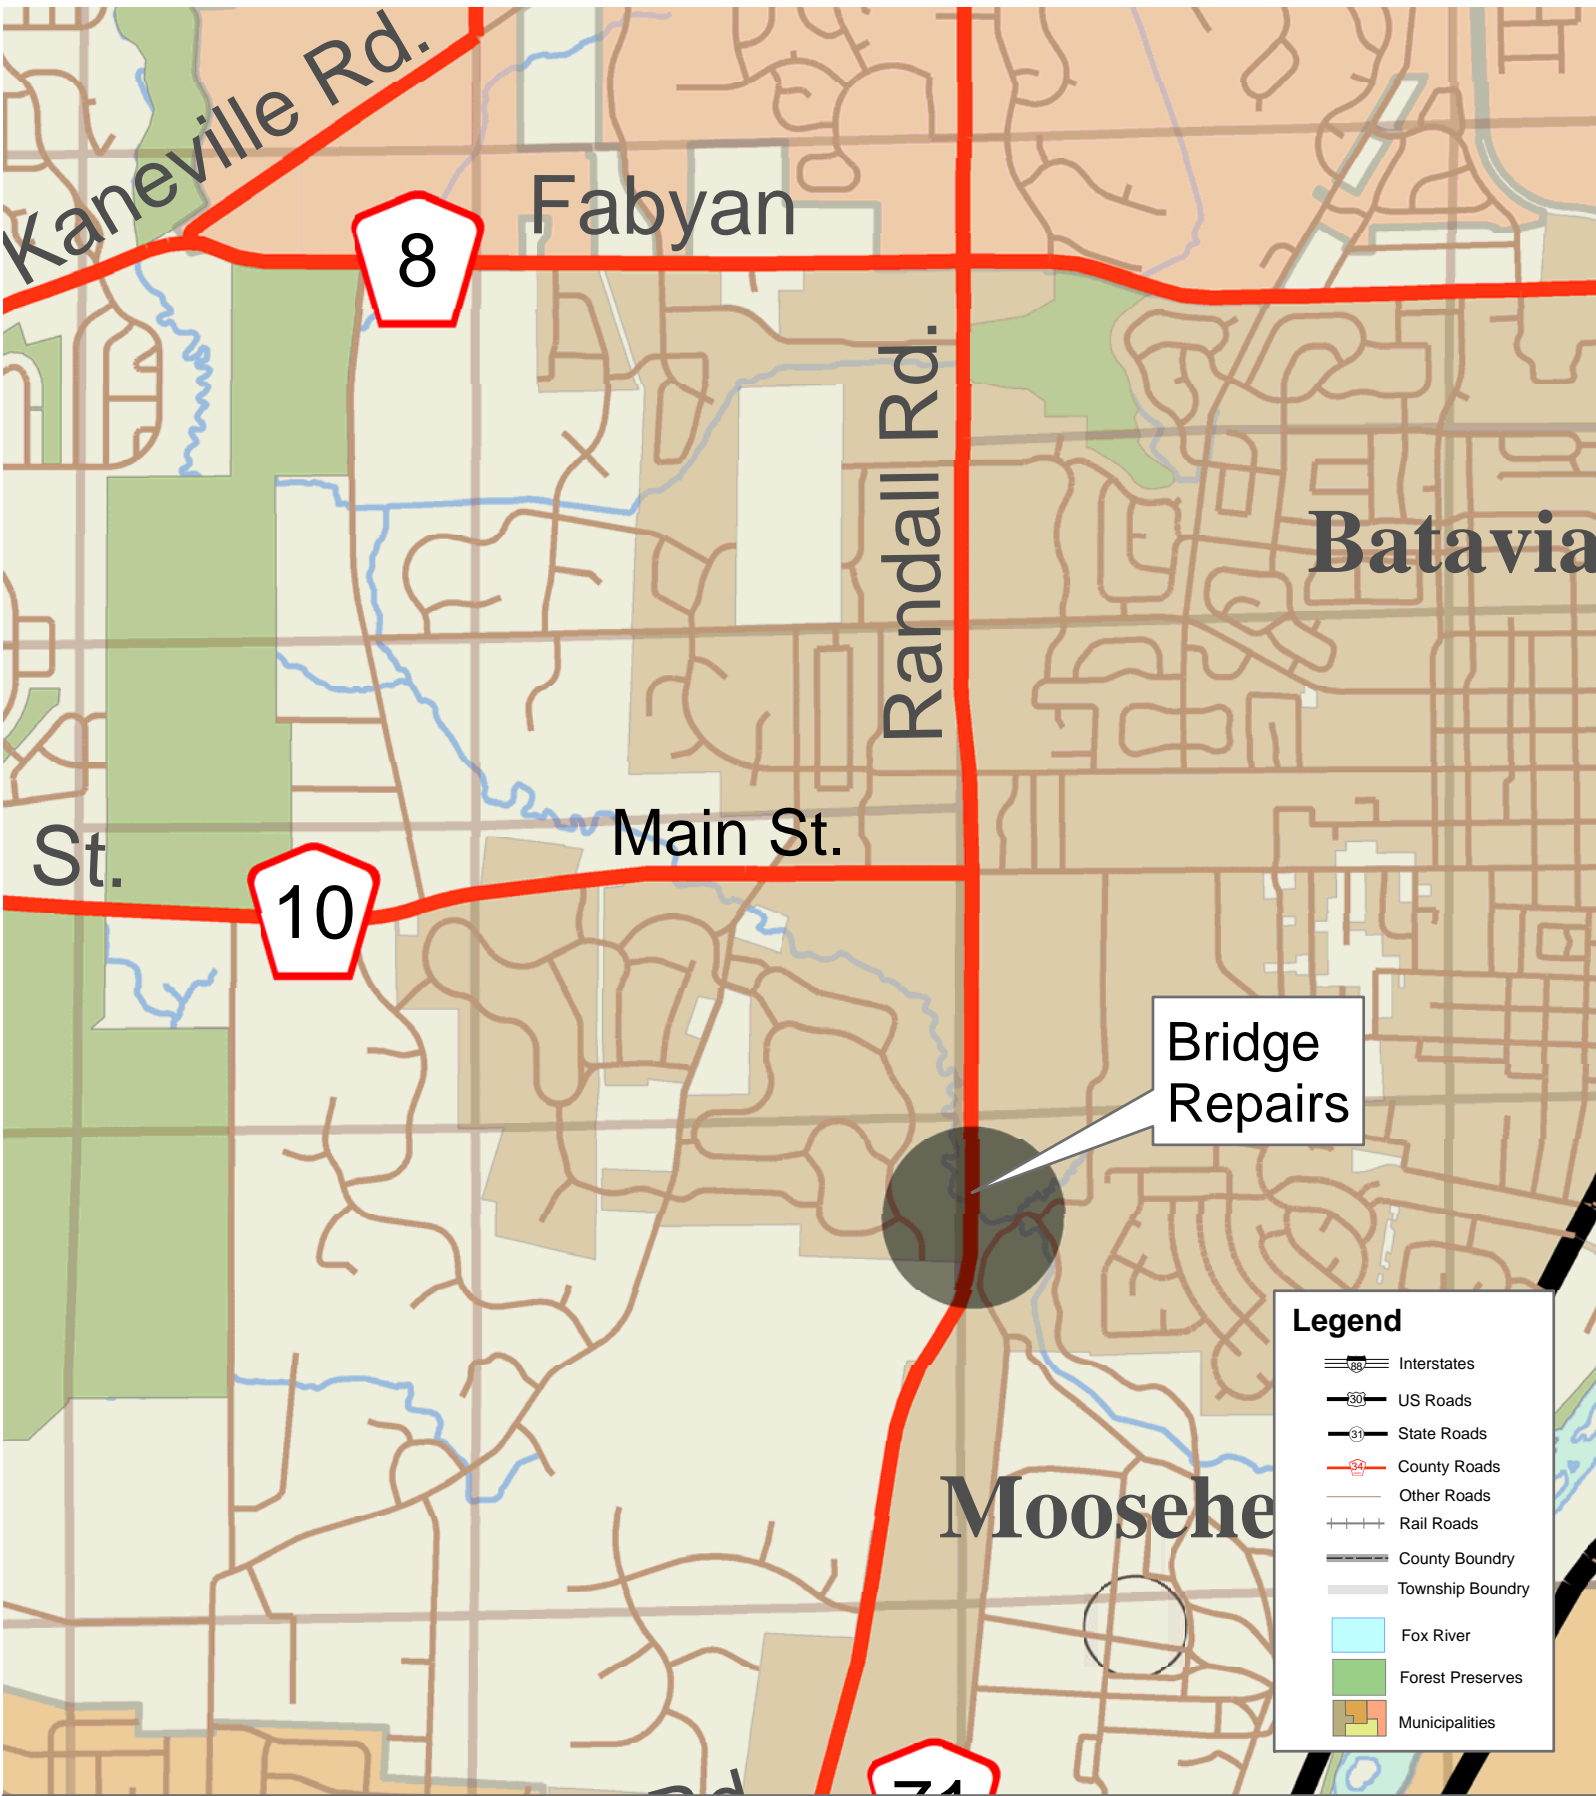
Kaneville Rd.

Fabyan

8

Randall Rd.

Batavia

Main St.

St.

10

Bridge Repairs

Moosehe

Legend

88 Interstates

30 US Roads

31 State Roads

34 County Roads

Other Roads

Rail Roads

County Boundry

Township Boundry

Fox River

Forest Preserves

Municipalities